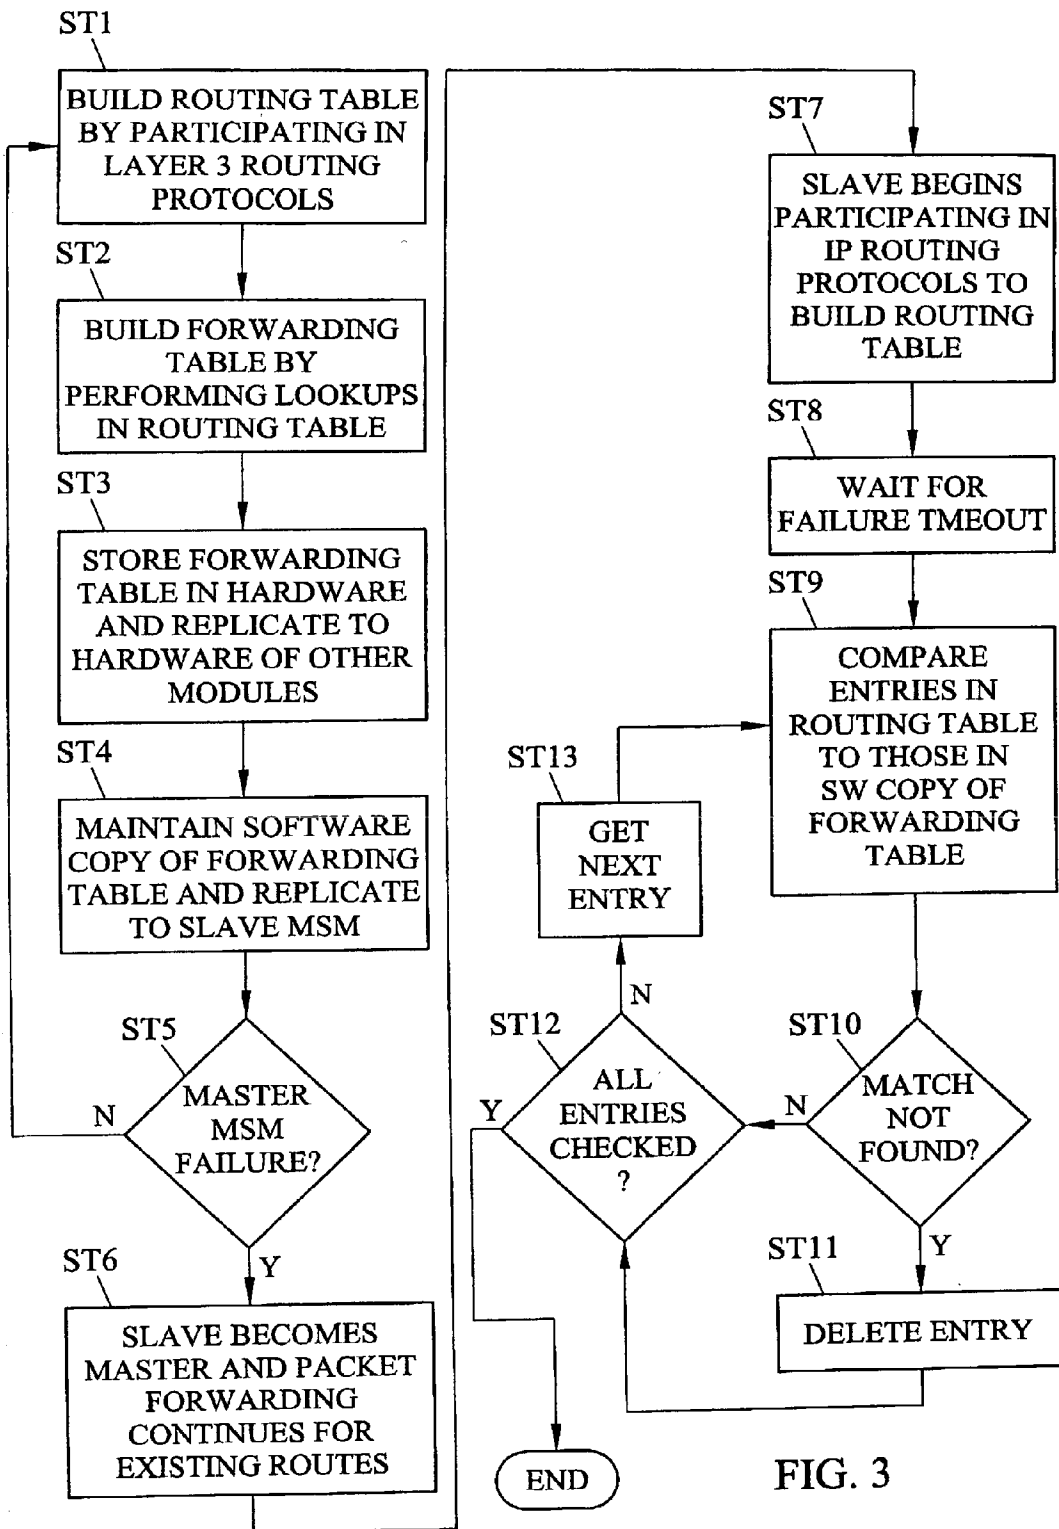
ST1
BUILD ROUTING TABLE BY PARTICIPATING IN LAYER 3 ROUTING PROTOCOLS

ST2
BUILD FORWARDING TABLE BY PERFORMING LOOKUPS IN ROUTING TABLE

ST3
STORE FORWARDING TABLE IN HARDWARE AND REPLICATE TO HARDWARE OF OTHER MODULES

ST4
MAINTAIN SOFTWARE COPY OF FORWARDING TABLE AND REPLICATE TO SLAVE MSM

ST5
MASTER MSM FAILURE?
N
Y

ST6
SLAVE BECOMES MASTER AND PACKET FORWARDING CONTINUES FOR EXISTING ROUTES

ST7
SLAVE BEGINS PARTICIPATING IN IP ROUTING PROTOCOLS TO BUILD ROUTING TABLE

ST8
WAIT FOR FAILURE TMEOUT

ST9
COMPARE ENTRIES IN ROUTING TABLE TO THOSE IN SW COPY OF FORWARDING TABLE

ST13
GET NEXT ENTRY

ST12
ALL ENTRIES CHECKED ?
N
Y

ST10
MATCH NOT FOUND?
N
Y

ST11
DELETE ENTRY

END

FIG. 3